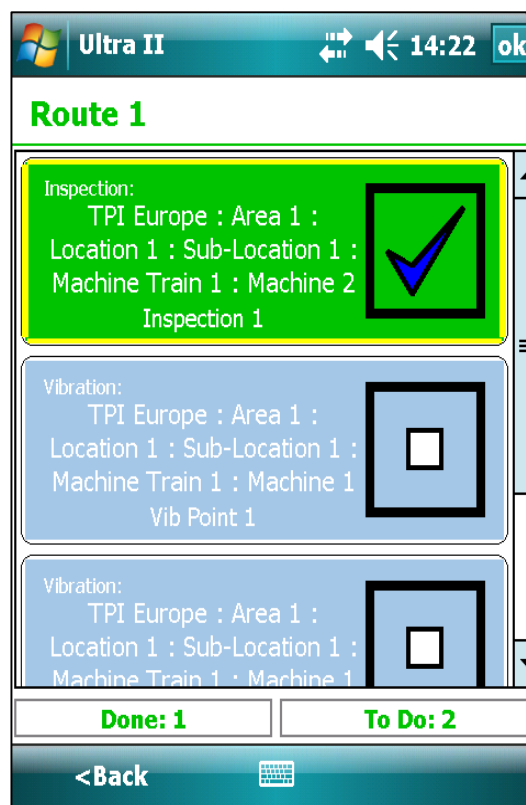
Ultra II 14:22 ok

Route 1

Inspection:
TPI Europe : Area 1 : Location 1 : Sub-Location 1 : Machine Train 1 : Machine 2
Inspection 1

Vibration:
TPI Europe : Area 1 : Location 1 : Sub-Location 1 : Machine Train 1 : Machine 1
Vib Point 1

Vibration:
TPI Europe : Area 1 : Location 1 : Sub-Location 1 : Machine Train 1 : Machine 1

Done: 1

To Do: 2

<Back